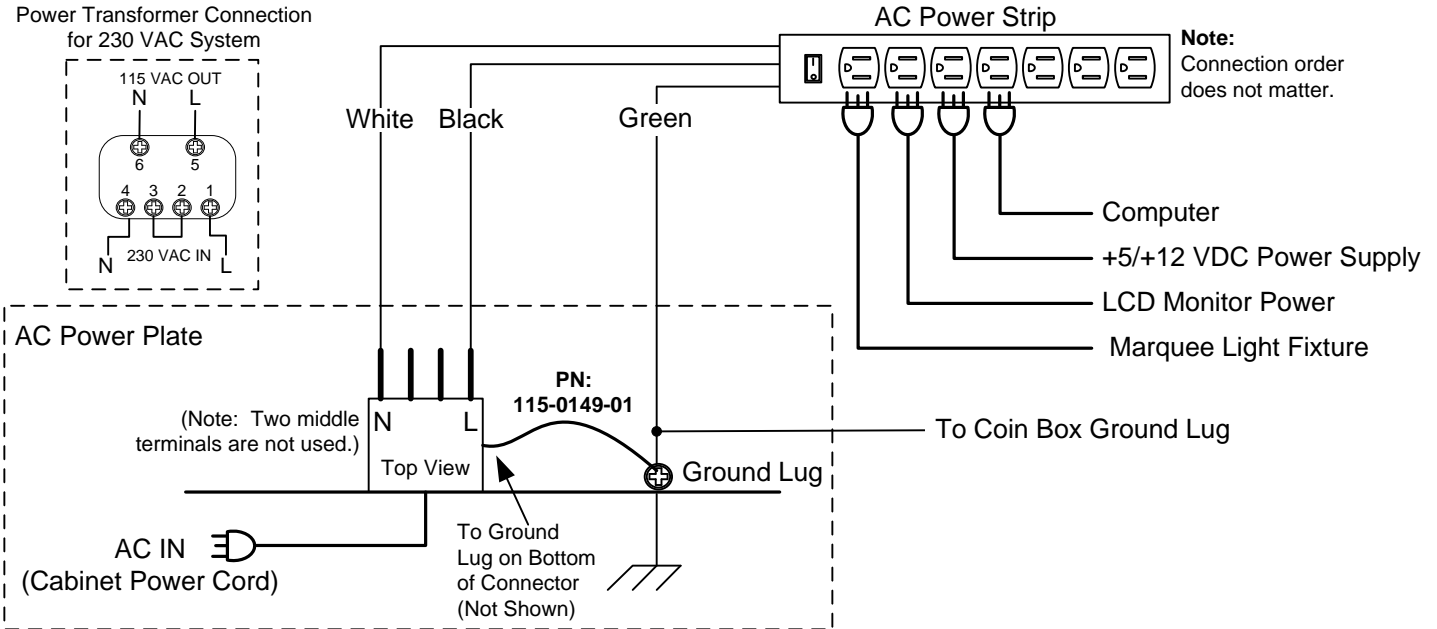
Power Transformer Connection for 230 VAC System

115 VAC OUT
N L
6 5
4 3 2 1
N 230 VAC IN L

AC Power Strip

Note: Connection order does not matter.

White Black Green

Computer
+5/+12 VDC Power Supply
LCD Monitor Power
Marquee Light Fixture

AC Power Plate

PN: 115-0149-01

(Note: Two middle terminals are not used.)

N L
Top View

To Coin Box Ground Lug

Ground Lug

AC IN
(Cabinet Power Cord)

To Ground Lug on Bottom of Connector (Not Shown)